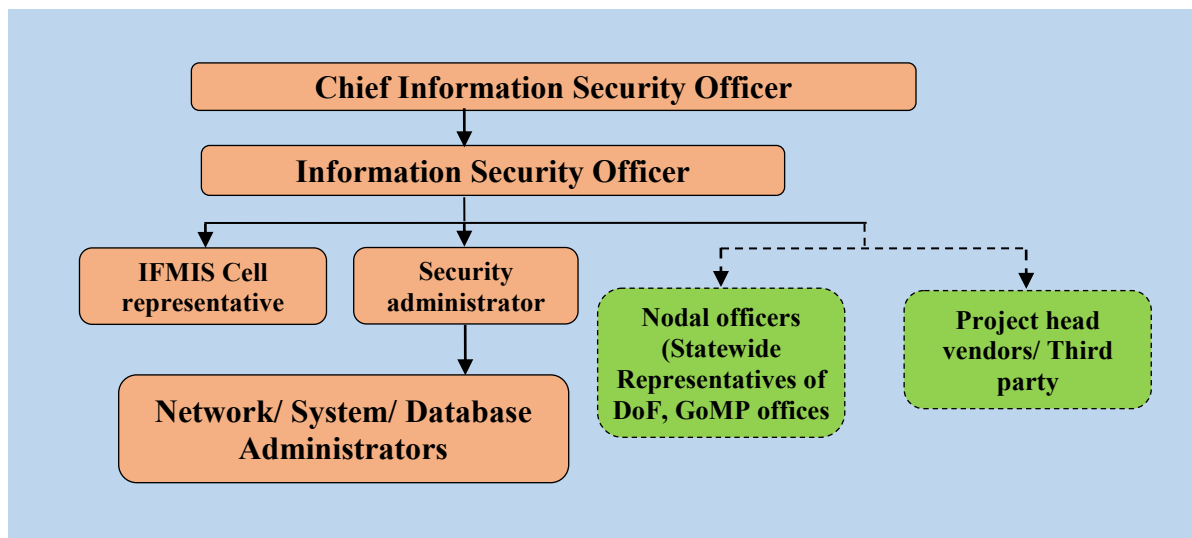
Chief Information Security Officer

Information Security Officer

IFMIS Cell representative

Security administrator

Network/ System/ Database Administrators

Nodal officers (Statewide Representatives of DoF, GoMP offices

Project head vendors/ Third party